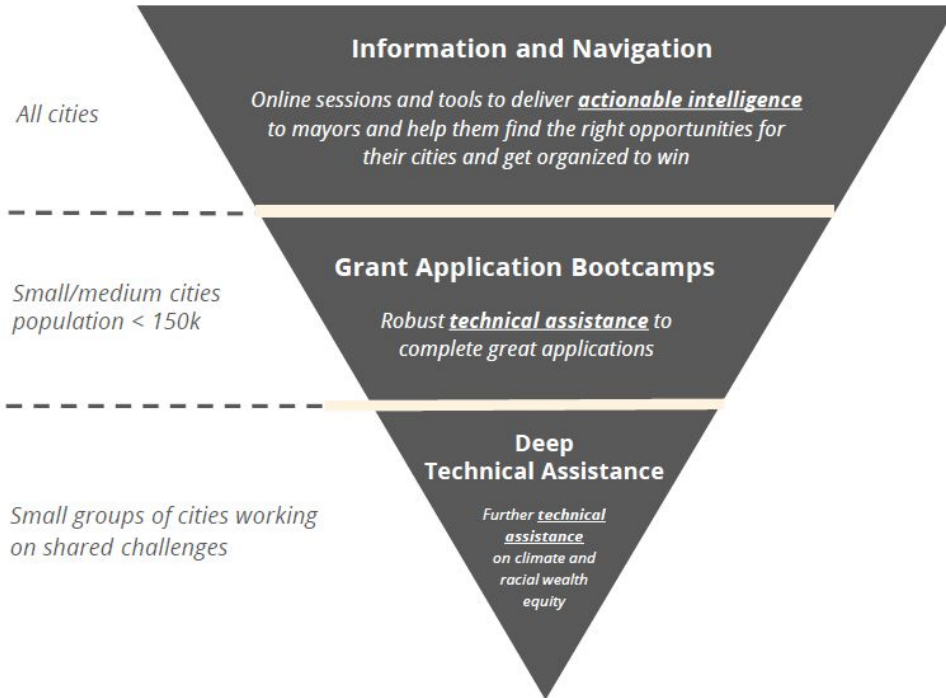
All cities

Information and Navigation

Online sessions and tools to deliver actionable intelligence to mayors and help them find the right opportunities for their cities and get organized to win

Small/medium cities population < 150k

Grant Application Bootcamps

Robust technical assistance to complete great applications

Small groups of cities working on shared challenges

Deep Technical Assistance

Further technical assistance on climate and racial wealth equity